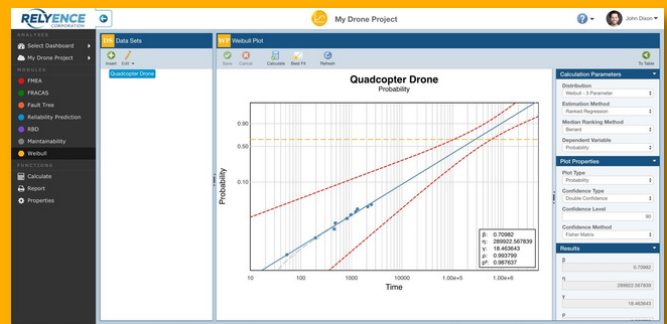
RELYENCE CORPORATION

My Drone Project

John Dixon

ANALYSES
Select Dashboard
My Drone Project
MODULES
FMEA
FRACAS
Fault Tree
Reliability Prediction
RBD
Maintainability
Weibull
FUNCTIONS
Calculate
Report
Properties

Data Sets
Insert Edit
Quadcopter Drone

Weibull Plot
Save Cancel Calculate Best Fit Refresh
To Table

Quadcopter Drone
Probability

Probability
0.90
0.50
0.10

Time
10 100 1000 10000 1.00e+5 1.00e+6

β: 0.70982
η: 289922.567839
γ: 18.463643
ρ: 0.993799
ρ²: 0.987637

Calculation Parameters
Distribution
Weibull - 3 Parameter
Estimation Method
Ranked Regression
Median Ranking Method
Benard
Dependent Variable
Probability

Plot Properties
Plot Type
Probability
Confidence Type
Double Confidence
Confidence Level
90
Confidence Method
Fisher Matrix

Results
β
0.70982
η
289922.567839
γ
18.463643
ρ